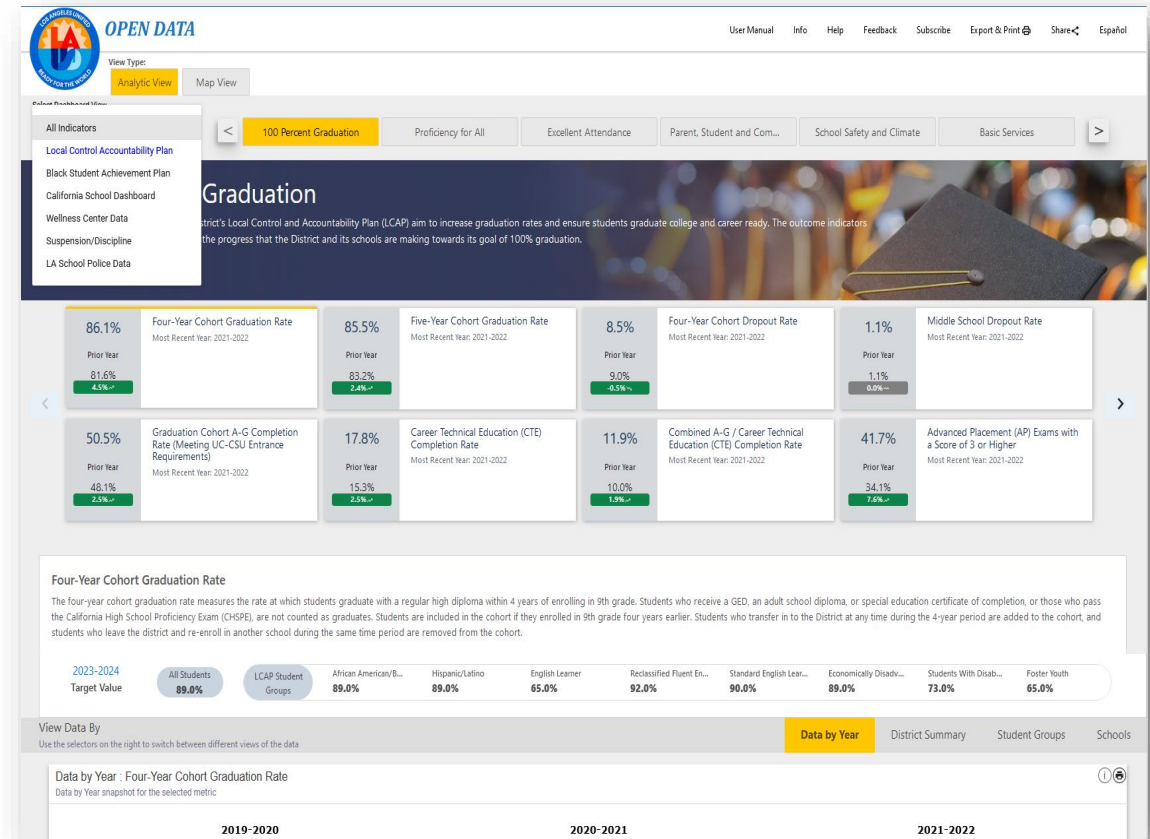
OPEN DATA

User Manual Info Help Feedback Subscribe Export & Print Share Español

View Type:
Analytic View Map View

Select Dashboard View

All Indicators
Local Control Accountability Plan
Black Student Achievement Plan
California School Dashboard
Wellness Center Data
Suspension/Discipline
LA School Police Data

< 100 Percent Graduation Proficiency for All Excellent Attendance Parent, Student and Com... School Safety and Climate Basic Services >

Graduation

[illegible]strict's Local Control and Accountability Plan (LCAP) aim to increase graduation rates and ensure students graduate college and career ready. The outcome indicators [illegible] the progress that the District and its schools are making towards its goal of 100% graduation.

86.1%
Prior Year
81.6%
4.5%
Four-Year Cohort Graduation Rate
Most Recent Year: 2021-2022

85.5%
Prior Year
83.2%
2.4%
Five-Year Cohort Graduation Rate
Most Recent Year: 2021-2022

8.5%
Prior Year
9.0%
-0.5%
Four-Year Cohort Dropout Rate
Most Recent Year: 2021-2022

1.1%
Prior Year
1.1%
0.0%
Middle School Dropout Rate
Most Recent Year: 2021-2022

50.5%
Prior Year
48.1%
2.5%
Graduation Cohort A-G Completion Rate (Meeting UC-CSU Entrance Requirements)
Most Recent Year: 2021-2022

17.8%
Prior Year
15.3%
2.5%
Career Technical Education (CTE) Completion Rate
Most Recent Year: 2021-2022

11.9%
Prior Year
10.0%
1.9%
Combined A-G / Career Technical Education (CTE) Completion Rate
Most Recent Year: 2021-2022

41.7%
Prior Year
34.1%
7.6%
Advanced Placement (AP) Exams with a Score of 3 or Higher
Most Recent Year: 2021-2022

Four-Year Cohort Graduation Rate

The four-year cohort graduation rate measures the rate at which students graduate with a regular high diploma within 4 years of enrolling in 9th grade. Students who receive a GED, an adult school diploma, or special education certificate of completion, or those who pass the California High School Proficiency Exam (CHSPE), are not counted as graduates. Students are included in the cohort if they enrolled in 9th grade four years earlier. Students who transfer in to the District at any time during the 4-year period are added to the cohort, and students who leave the district and re-enroll in another school during the same time period are removed from the cohort.

2023-2024
Target Value

All Students 89.0%
LCAP Student Groups
African American/B... 89.0%
Hispanic/Latino 89.0%
English Learner 65.0%
Reclassified Fluent En... 92.0%
Standard English Lear... 90.0%
Economically Disadv... 89.0%
Students With Disab... 73.0%
Foster Youth 65.0%

View Data By
Use the selectors on the right to switch between different views of the data

Data by Year District Summary Student Groups Schools

Data by Year : Four-Year Cohort Graduation Rate
Data by Year snapshot for the selected metric

2019-2020 2020-2021 2021-2022